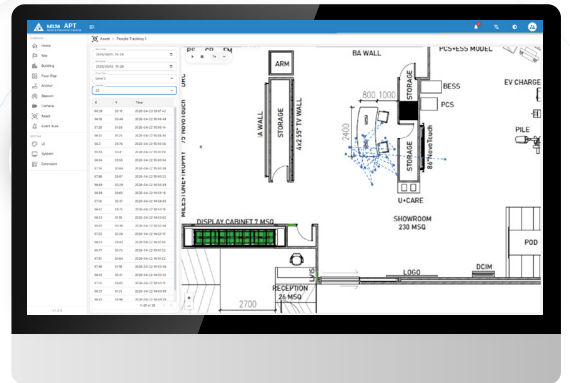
MILTON APT

Home
Site
Building
Floor Plan
Anchor
Beacon
Camera
Asset
Event Rule
UI
System
Extension

Asset | People Tracking 1

x | y | Time

ARM
BA WALL
PCS+ESS MODEL
BESS
PCS
EV CHARGE
PILE
STORAGE
STORAGE
STORAGE
800 1000
2400
4x2 55" TV WALL
A WALL
86"NovoTouch
75"NovoTouch
U+CARE
SHOWROOM
230 MSQ
DISPLAY CABINET 7 MSQ
MILESTONE+TROPHY
POD
LOGO
DCIM
RECEPTION
26 MSQ
2700